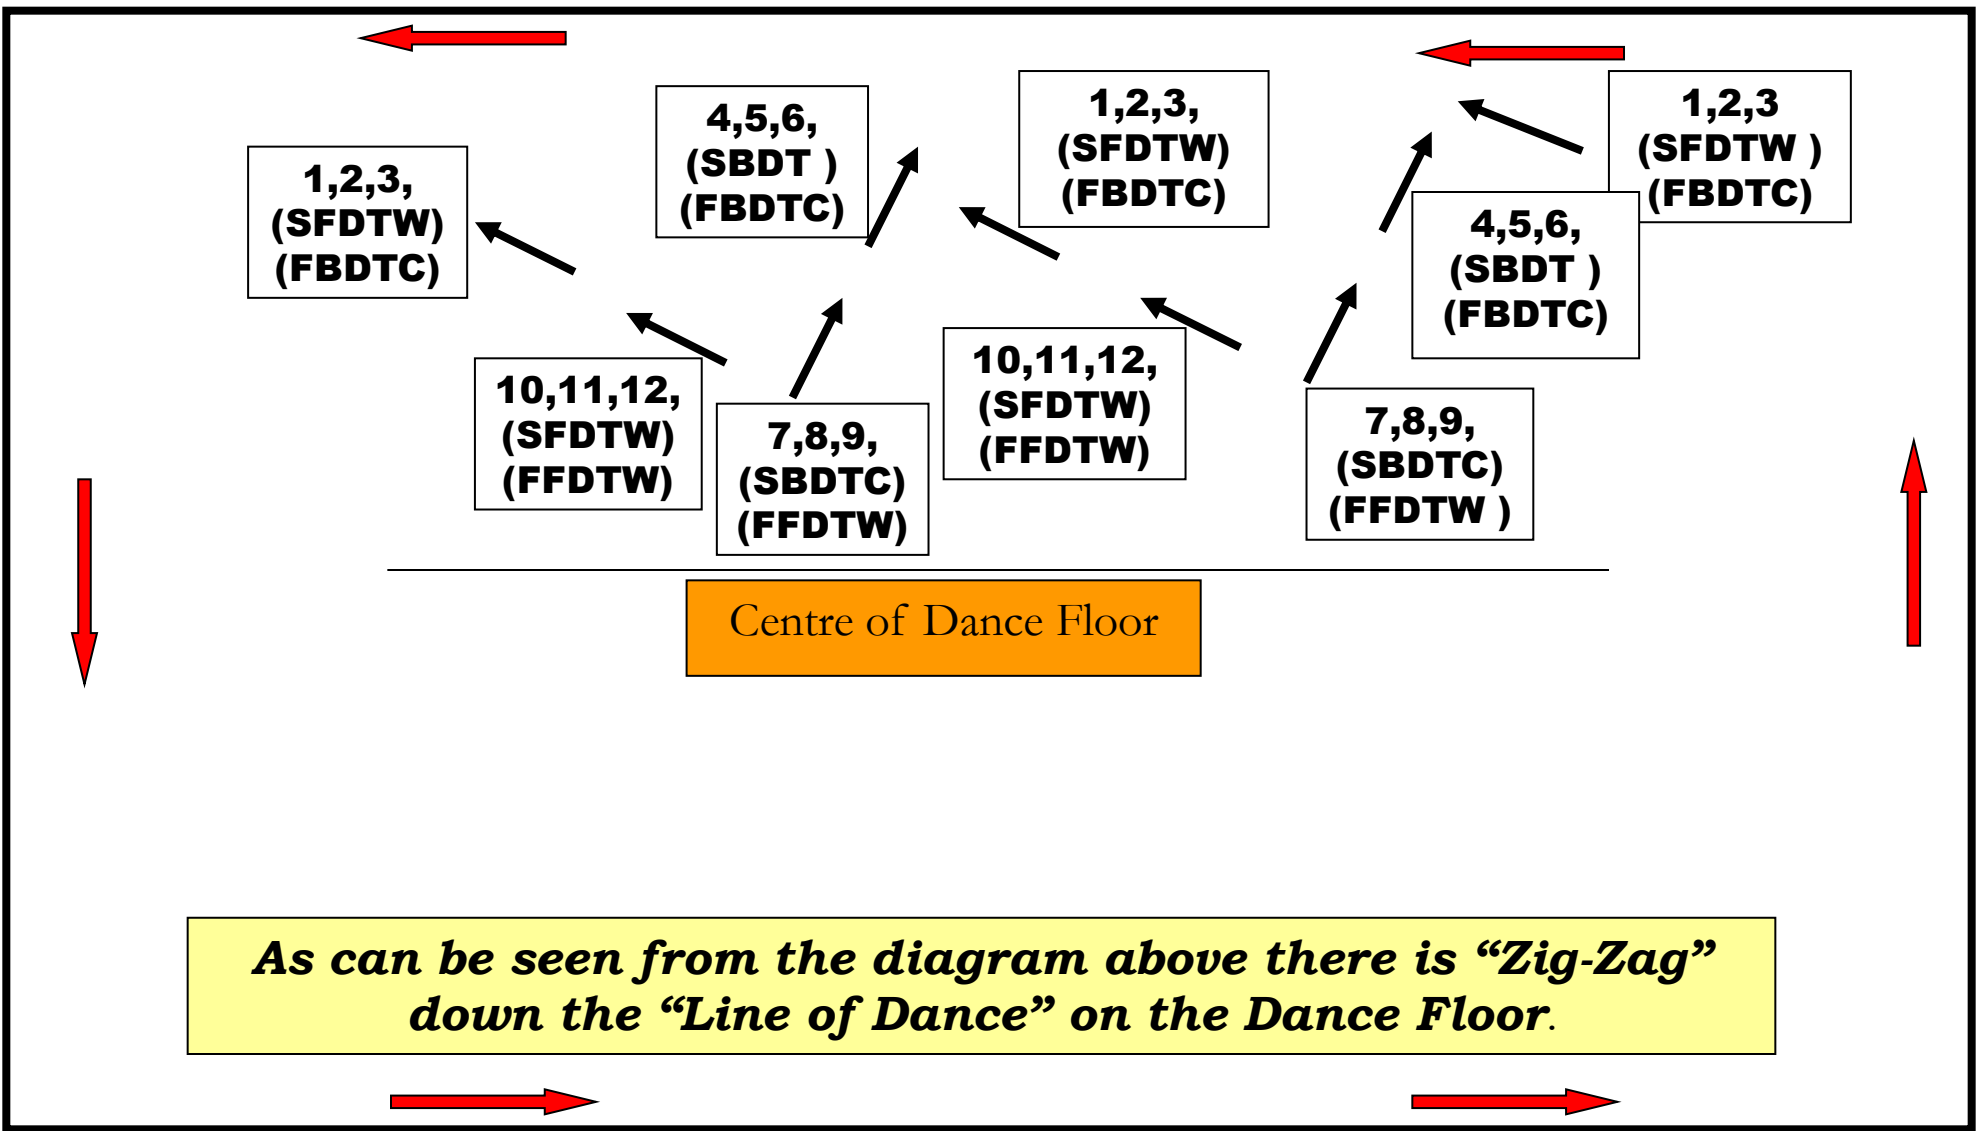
4,5,6,
(SBDT )
(FBDTC)

1,2,3,
(SFDTW)
(FBDTC)

1,2,3
(SFDTW )
(FBDTC)

1,2,3,
(SFDTW)
(FBDTC)

4,5,6,
(SBDT )
(FBDTC)

10,11,12,
(SFDTW)
(FFDTW)

7,8,9,
(SBDTC)
(FFDTW)

10,11,12,
(SFDTW)
(FFDTW)

7,8,9,
(SBDTC)
(FFDTW )

Centre of Dance Floor

As can be seen from the diagram above there is "Zig-Zag" down the "Line of Dance" on the Dance Floor.